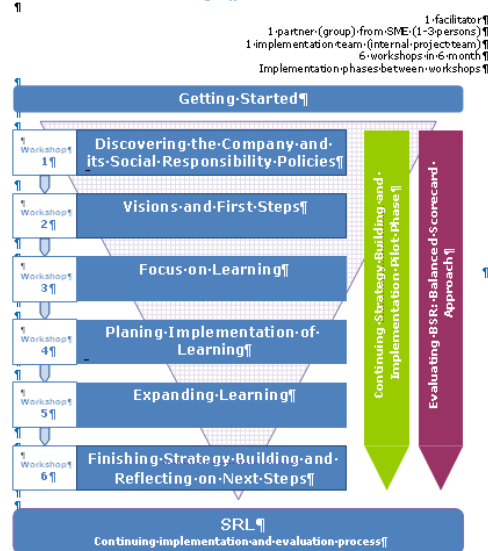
¶

1·facilitator¶
1·partner·(group)·from·SME·(1-3·persons)¶
1·implementation·team·(internal·project·team)¶
6·workshops·in·6·month¶
Implementation·phases·between·workshops¶

¶
Getting·Started¶

Workshop¶ 1¶
Discovering·the·Company·and·its·Social·Responsibility·Policies¶

Workshop¶ 2¶
Visions·and·First·Steps¶

Workshop¶ 3¶
Focus·on·Learning¶

Workshop¶ 4¶
Planing·Implementation·of·Learning¶

Workshop¶ 5¶
Expanding·Learning¶

Workshop¶ 6¶
Finishing·Strategy·Building·and·Reflecting·on·Next·Steps¶

Continuing·Strategy·Building·and·Implementation·Pilot·Phase¶

Evaluating·BSR·Balanced·Scorecard·Approach¶

¶

¶
SRL¶
Continuing·implementation·and·evaluation·process¶